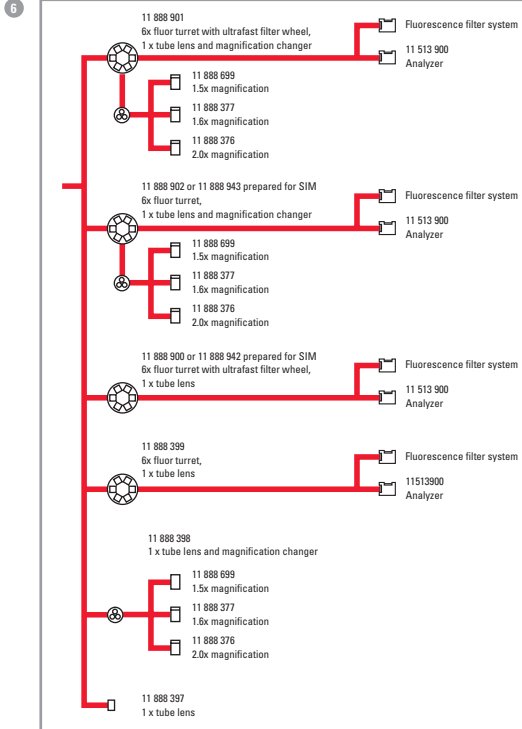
6

11 888 901
6x fluor turret with ultrafast filter wheel,
1 x tube lens and magnification changer

Fluorescence filter system

11 513 900
Analyzer

11 888 699
1.5x magnification

11 888 377
1.6x magnification

11 888 376
2.0x magnification

11 888 902 or 11 888 943 prepared for SIM
6x fluor turret,
1 x tube lens and magnification changer

Fluorescence filter system

11 513 900
Analyzer

11 888 699
1.5x magnification

11 888 377
1.6x magnification

11 888 376
2.0x magnification

11 888 900 or 11 888 942 prepared for SIM
6x fluor turret with ultrafast filter wheel,
1 x tube lens

Fluorescence filter system

11 513 900
Analyzer

11 888 399
6x fluor turret,
1 x tube lens

Fluorescence filter system

11513900
Analyzer

11 888 398
1 x tube lens and magnification changer

11 888 699
1.5x magnification

11 888 377
1.6x magnification

11 888 376
2.0x magnification

11 888 397
1 x tube lens